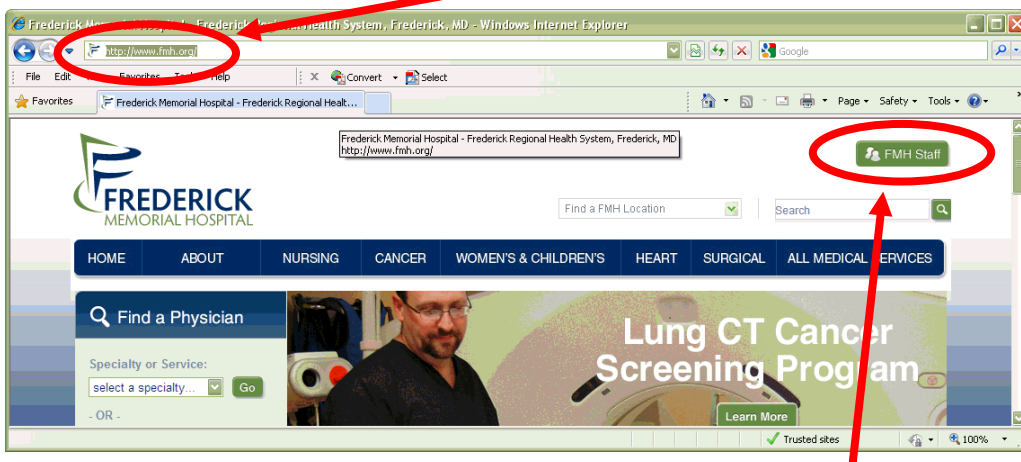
Frederick Memo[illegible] Hospital - Frederick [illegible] Health System, Frederick, MD - Windows Internet Explorer

http://www.fmh.org/

Google

File Edit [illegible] Favorites Tools Help

Convert Select

Favorites

Frederick Memorial Hospital - Frederick Regional Healt...

Page Safety Tools

Frederick Memorial Hospital - Frederick Regional Health System, Frederick, MD
http://www.fmh.org/

FMH Staff

FREDERICK
MEMORIAL HOSPITAL

Find a FMH Location

Search

HOME ABOUT NURSING CANCER WOMEN'S & CHILDREN'S HEART SURGICAL ALL MEDICAL SERVICES

Find a Physician

Specialty or Service:

select a specialty...

Go

- OR -

Lung CT Cancer Screening Program

Learn More

Trusted sites

100%